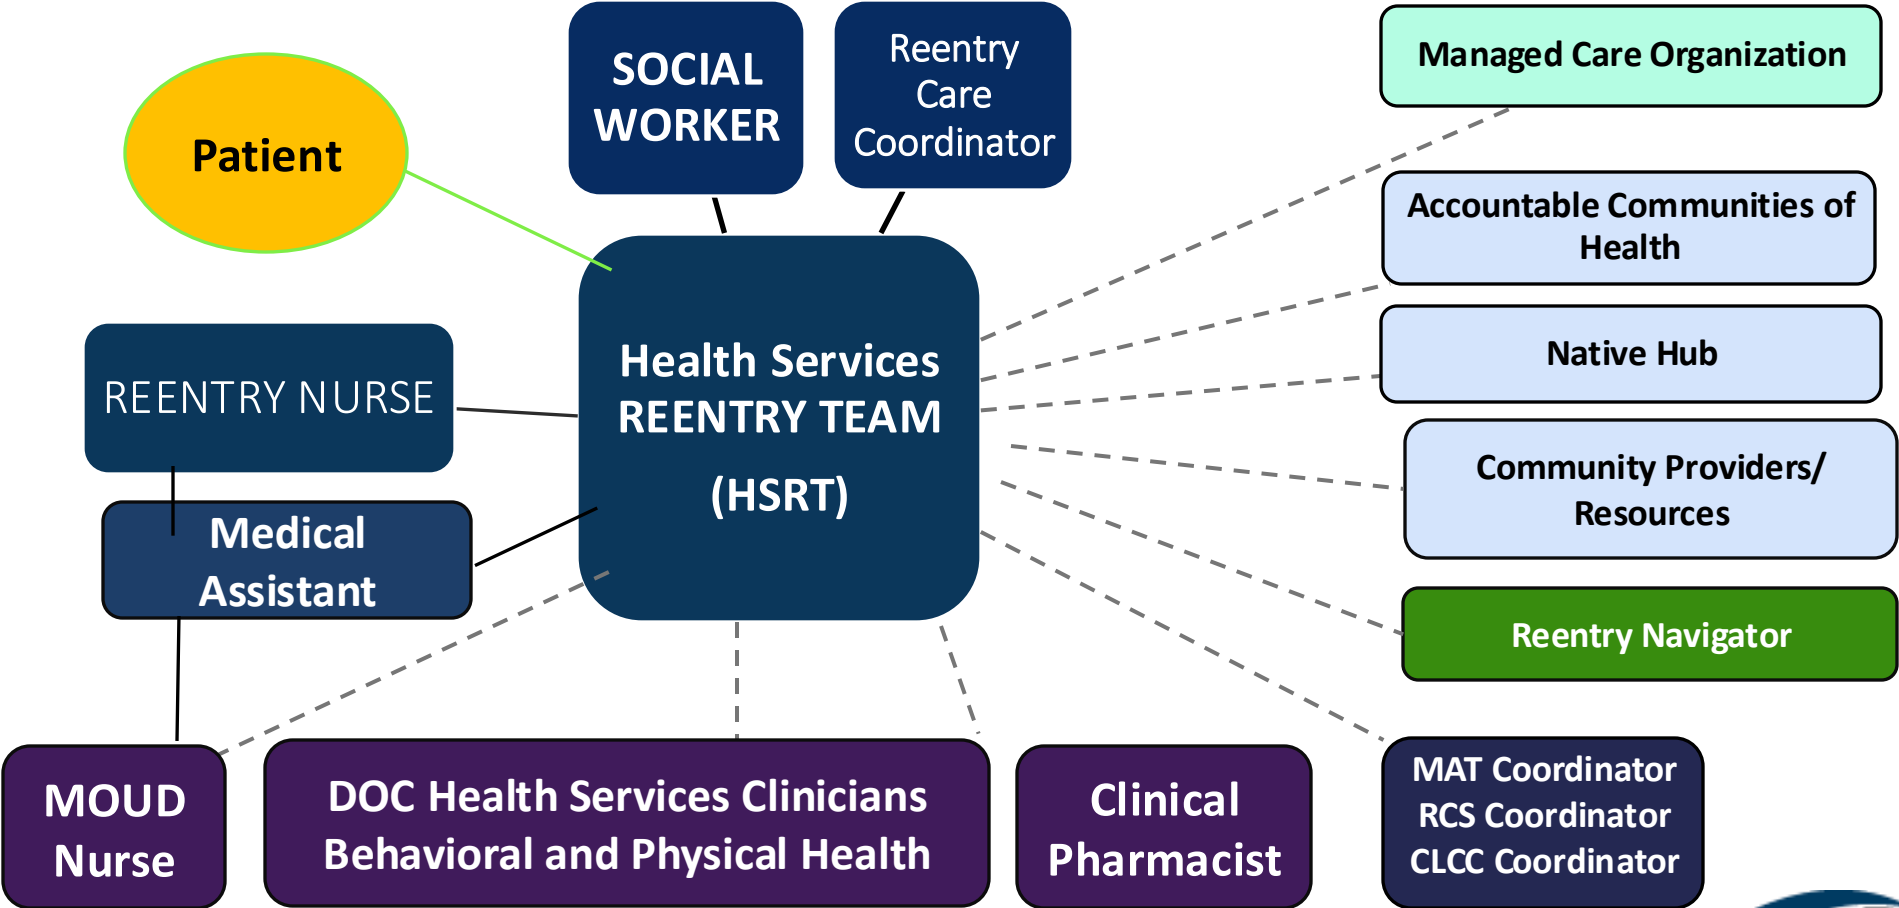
Patient

SOCIAL WORKER

Reentry Care Coordinator

Managed Care Organization

Accountable Communities of Health

Native Hub

Community Providers/ Resources

Reentry Navigator

MAT Coordinator
RCS Coordinator
CLCC Coordinator

Health Services REENTRY TEAM (HSRT)

REENTRY NURSE

Medical Assistant

MOUD Nurse

DOC Health Services Clinicians Behavioral and Physical Health

Clinical Pharmacist